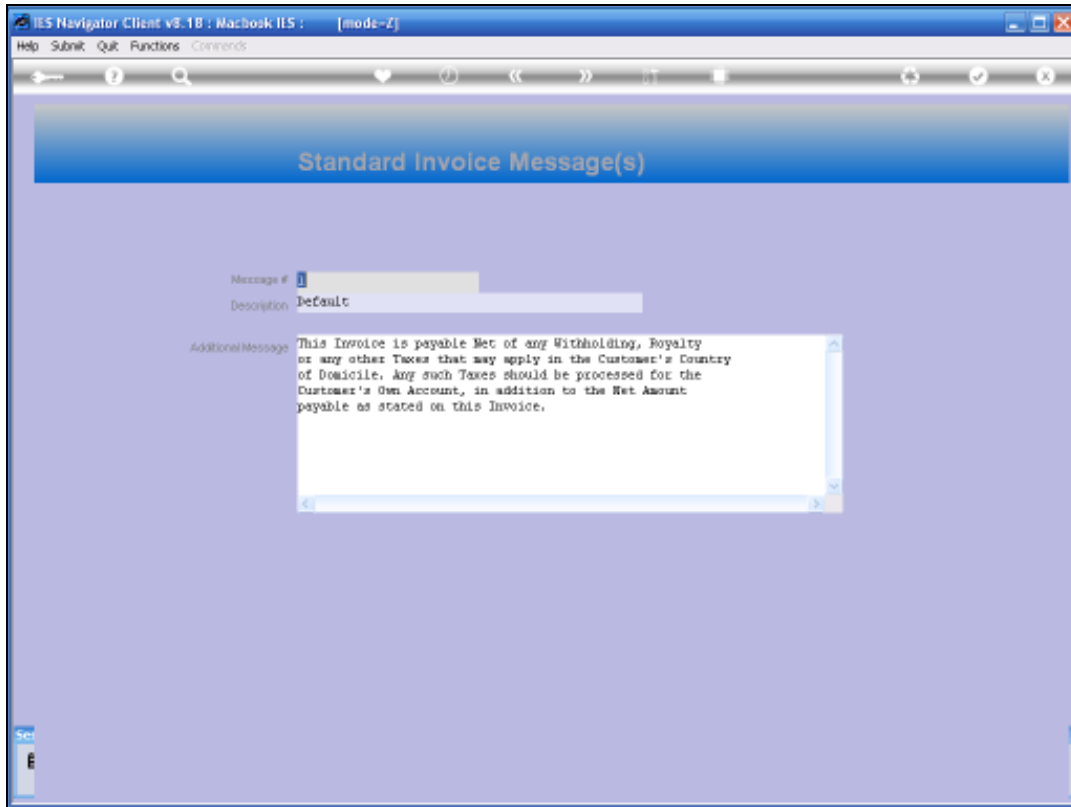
IES Navigator Client v8.18 : Macbook IES : [mode-Z]

Help Submit Quit Functions Commands

Standard Invoice Message(s)

Message # 1

Description Default

Additional Message This Invoice is payable Net of any Withholding, Royalty or any other Taxes that may apply in the Customer's Country of Domicile. Any such Taxes should be processed for the Customer's Own Account, in addition to the Net Amount payable as stated on this Invoice.

Se

E